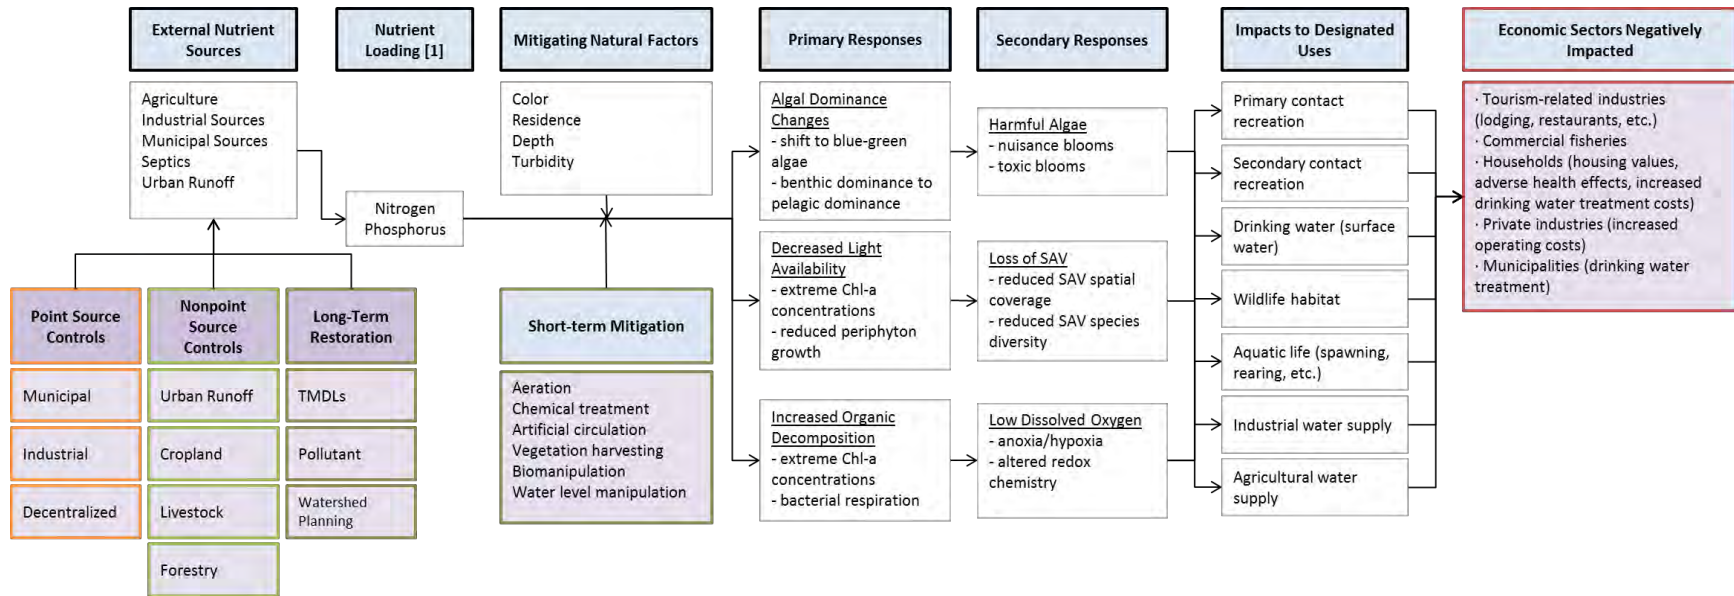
External Nutrient Sources

Nutrient Loading [1]

Mitigating Natural Factors

Primary Responses

Secondary Responses

Impacts to Designated Uses

Economic Sectors Negatively Impacted

Agriculture
Industrial Sources
Municipal Sources
Septics
Urban Runoff

Color
Residence
Depth
Turbidity

Nitrogen
Phosphorus

Algal Dominance Changes
- shift to blue-green algae
- benthic dominance to pelagic dominance

Harmful Algae
- nuisance blooms
- toxic blooms

Primary contact recreation

Secondary contact recreation

Drinking water (surface water)

Wildlife habitat

Aquatic life (spawning, rearing, etc.)

Industrial water supply

Agricultural water supply

· Tourism-related industries (lodging, restaurants, etc.)
· Commercial fisheries
· Households (housing values, adverse health effects, increased drinking water treatment costs)
· Private industries (increased operating costs)
· Municipalities (drinking water treatment)

Decreased Light Availability
- extreme Chl-a concentrations
- reduced periphyton growth

Loss of SAV
- reduced SAV spatial coverage
- reduced SAV species diversity

Increased Organic Decomposition
- extreme Chl-a concentrations
- bacterial respiration

Low Dissolved Oxygen
- anoxia/hypoxia
- altered redox chemistry

Point Source Controls

Nonpoint Source Controls

Long-Term Restoration

Short-term Mitigation

Municipal

Industrial

Decentralized

Urban Runoff

Cropland

Livestock

Forestry

TMDLs

Pollutant

Watershed Planning

Aeration
Chemical treatment
Artificial circulation
Vegetation harvesting
Biomanipulation
Water level manipulation